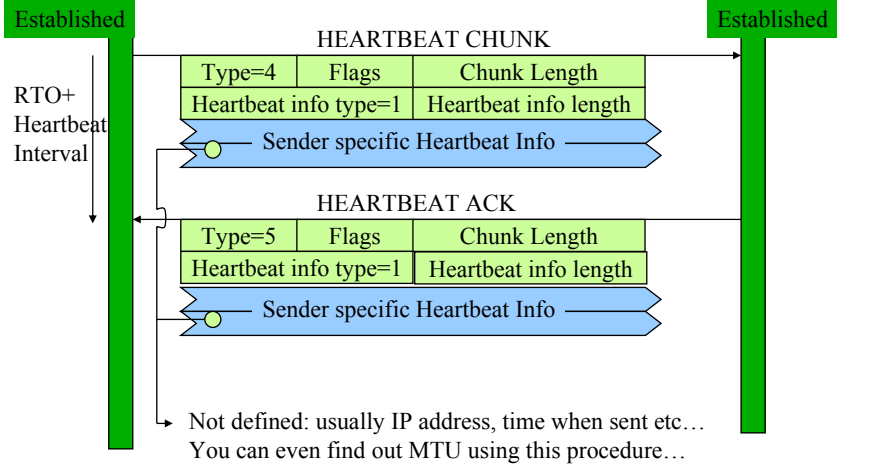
Established

Established

HEARTBEAT CHUNK

RTO+ Heartbeat Interval

| Type=4 | Flags | Chunk Length |
|---|---|---|
| Heartbeat info type=1 | | Heartbeat info length |

Sender specific Heartbeat Info

HEARTBEAT ACK

| Type=5 | Flags | Chunk Length |
|---|---|---|
| Heartbeat info type=1 | | Heartbeat info length |

Sender specific Heartbeat Info

Not defined: usually IP address, time when sent etc…
You can even find out MTU using this procedure…